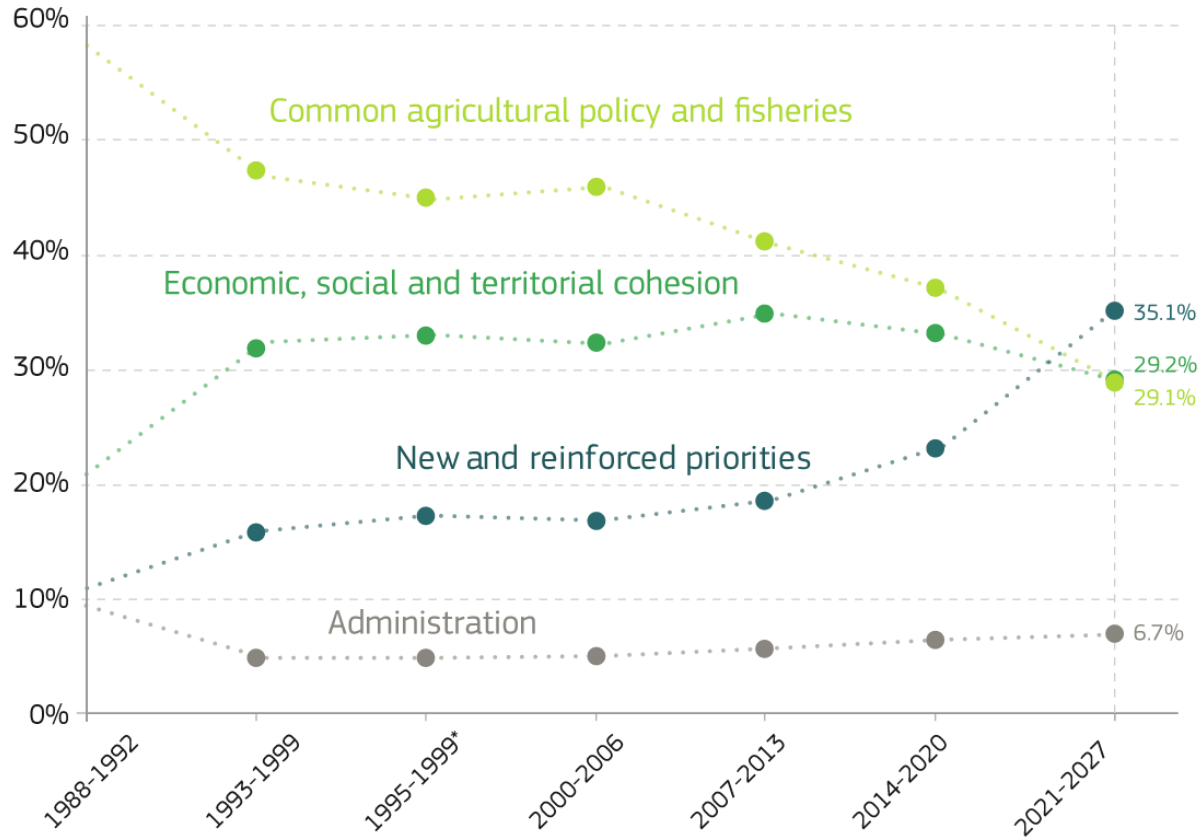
60%
50%
40%
30%
20%
10%
0%

Common agricultural policy and fisheries
Economic, social and territorial cohesion
New and reinforced priorities
Administration

35.1%
29.2%
29.1%
6.7%

1988-1992
1993-1999
1995-1999*
2000-2006
2007-2013
2014-2020
2021-2027